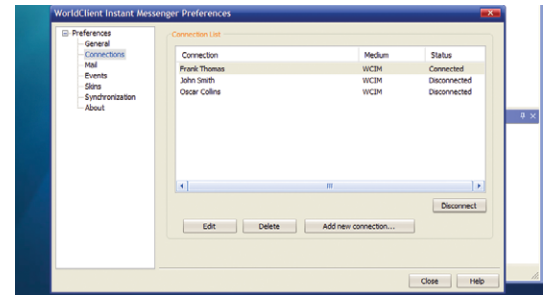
WorldClient Instant Messenger Preferences

Preferences
General
Connections
Mail
Events
Skins
Synchronization
About

Connection List

| Connection | Medium | Status |
|---|---|---|
| Frank Thomas | WCIM | Connected |
| John Smith | WCIM | Disconnected |
| Oscar Collins | WCIM | Disconnected |

Disconnect

Edit
Delete
Add new connection...

Close
Help